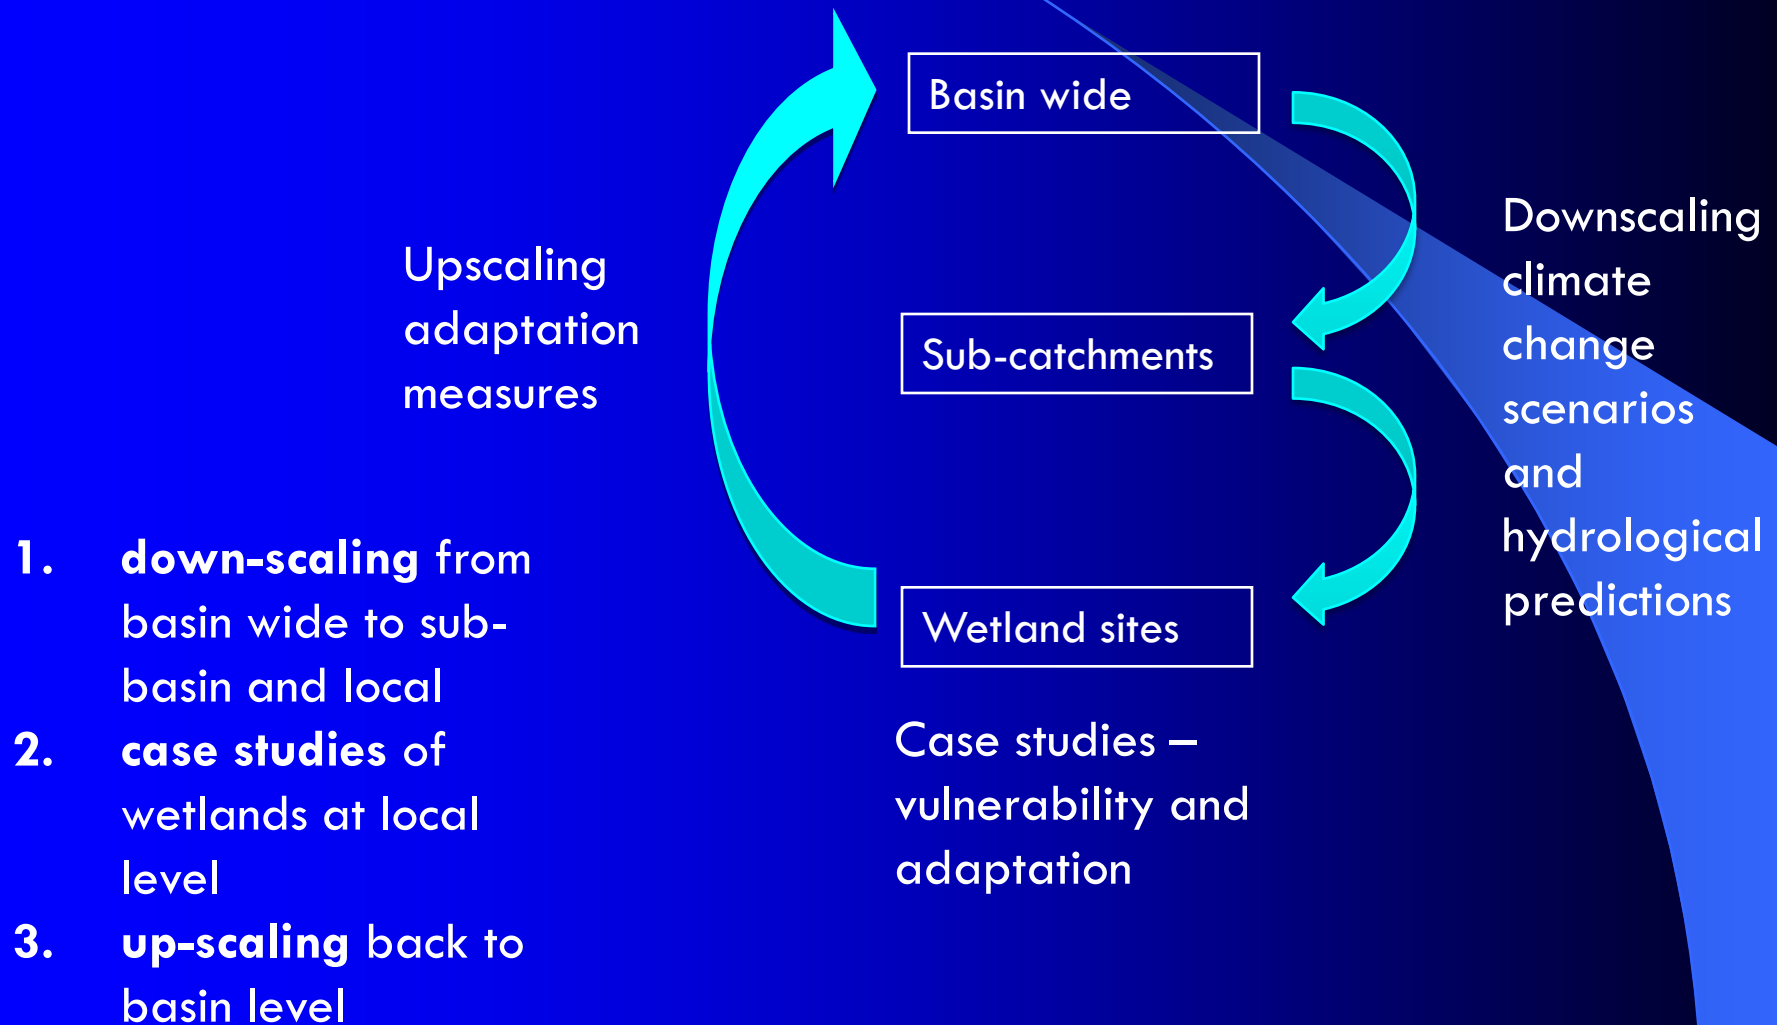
Upscaling adaptation measures

Basin wide

Sub-catchments

Wetland sites

Downscaling climate change scenarios and hydrological predictions

Case studies – vulnerability and adaptation

1. **down-scaling** from basin wide to sub-basin and local
2. **case studies** of wetlands at local level
3. **up-scaling** back to basin level